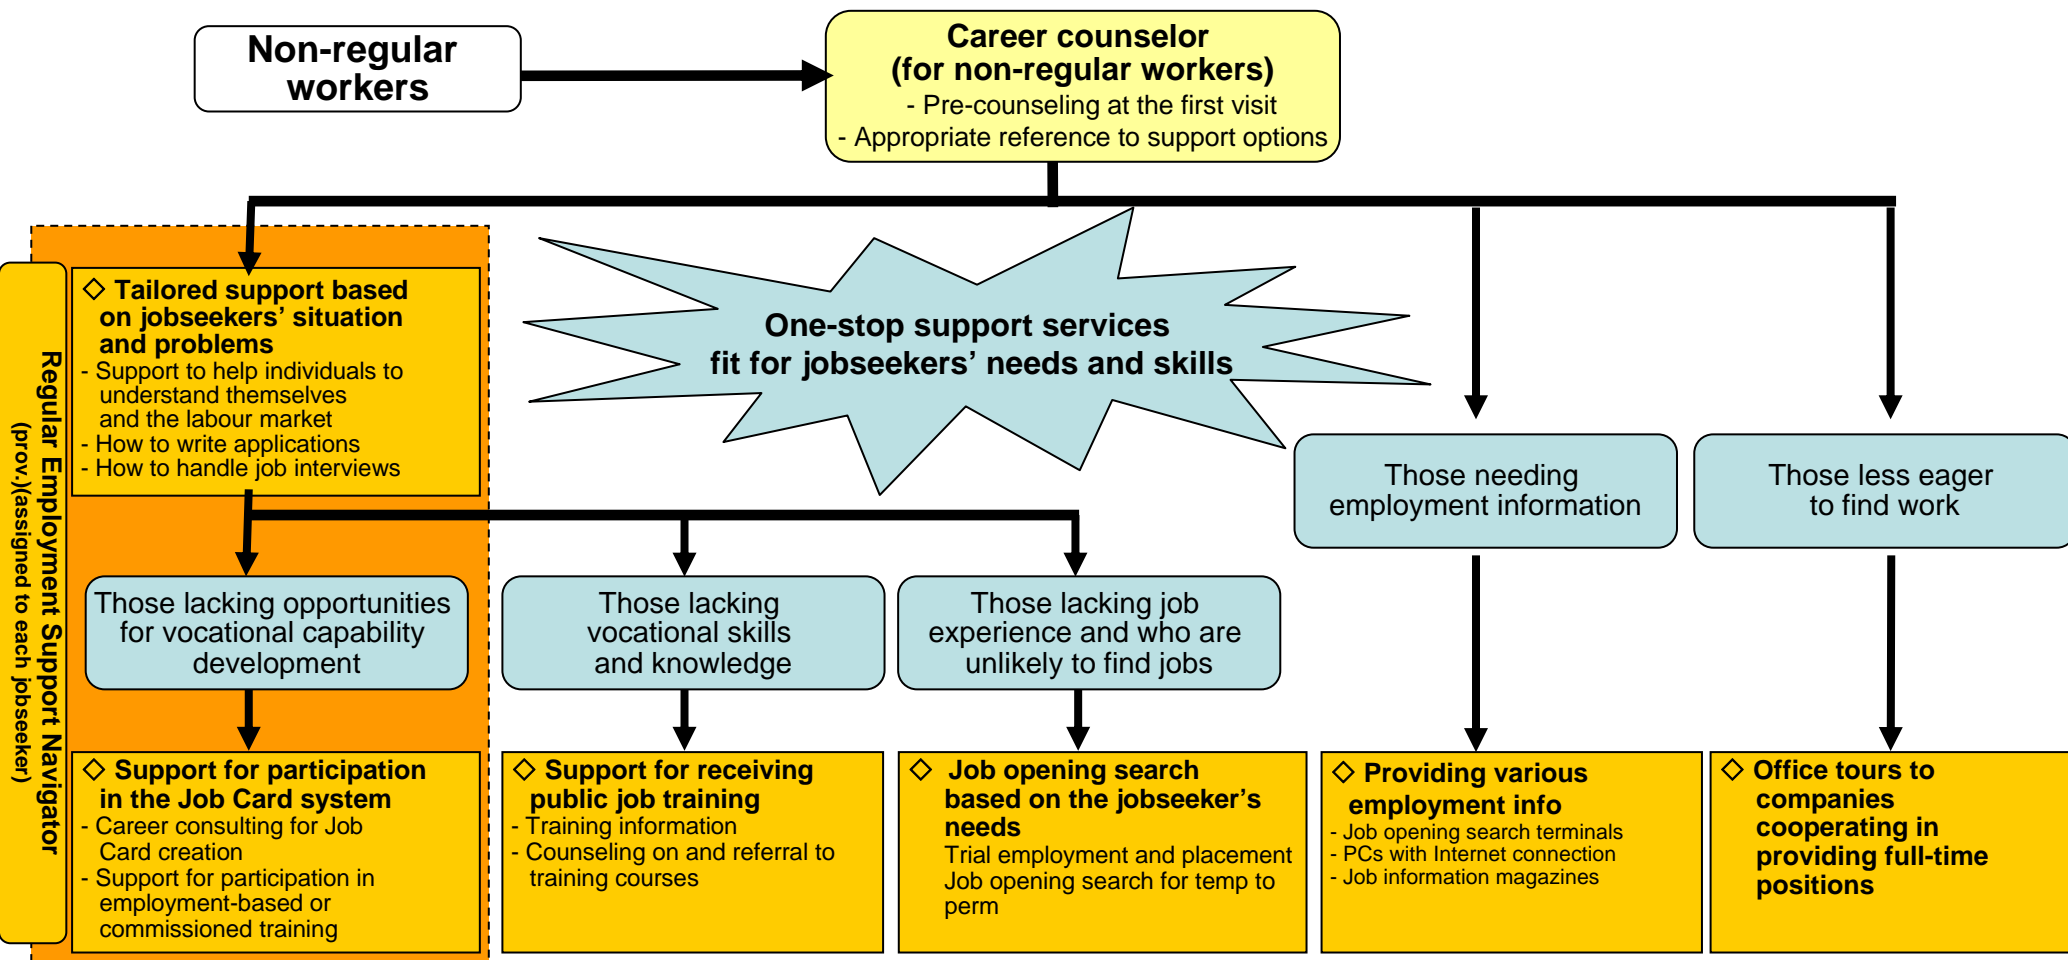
Non-regular workers

Career counselor
(for non-regular workers)
- Pre-counseling at the first visit
- Appropriate reference to support options

Regular Employment Support Navigator
(prov.)(assigned to each jobseeker)

◇ Tailored support based on jobseekers' situation and problems
- Support to help individuals to understand themselves and the labour market
- How to write applications
- How to handle job interviews

One-stop support services
fit for jobseekers' needs and skills

Those needing employment information

Those less eager to find work

Those lacking opportunities for vocational capability development

Those lacking vocational skills and knowledge

Those lacking job experience and who are unlikely to find jobs

◇ Support for participation in the Job Card system
- Career consulting for Job Card creation
- Support for participation in employment-based or commissioned training

◇ Support for receiving public job training
- Training information
- Counseling on and referral to training courses

◇ Job opening search based on the jobseeker's needs
Trial employment and placement
Job opening search for temp to perm

◇ Providing various employment info
- Job opening search terminals
- PCs with Internet connection
- Job information magazines

◇ Office tours to companies cooperating in providing full-time positions